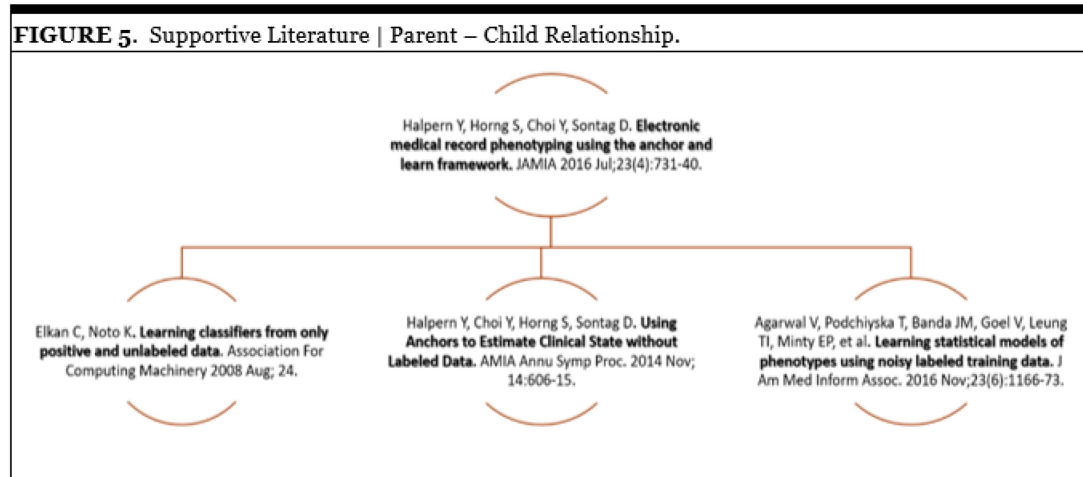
**FIGURE 5**. Supportive Literature | Parent – Child Relationship.

Halpern Y, Horng S, Choi Y, Sontag D. **Electronic medical record phenotyping using the anchor and learn framework.** JAMIA 2016 Jul;23(4):731-40.

Elkan C, Noto K. **Learning classifiers from only positive and unlabeled data**. Association For Computing Machinery 2008 Aug; 24.

Halpern Y, Choi Y, Horng S, Sontag D. **Using Anchors to Estimate Clinical State without Labeled Data.** AMIA Annu Symp Proc. 2014 Nov; 14:606-15.

Agarwal V, Podchiyska T, Banda JM, Goel V, Leung TI, Minty EP, et al. **Learning statistical models of phenotypes using noisy labeled training data.** J Am Med Inform Assoc. 2016 Nov;23(6):1166-73.